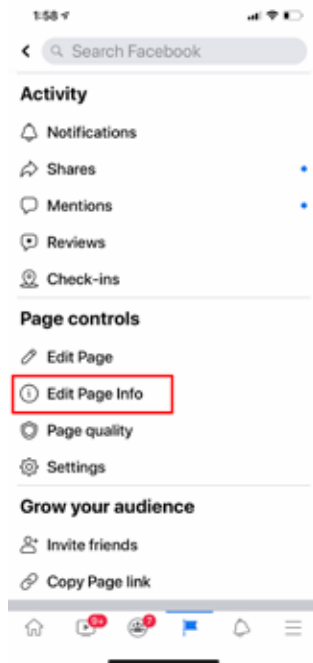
1:58

Search Facebook

Activity

Notifications

Shares

Mentions

Reviews

Check-ins

Page controls

Edit Page

Edit Page Info

Page quality

Settings

Grow your audience

Invite friends

Copy Page link

9+

7